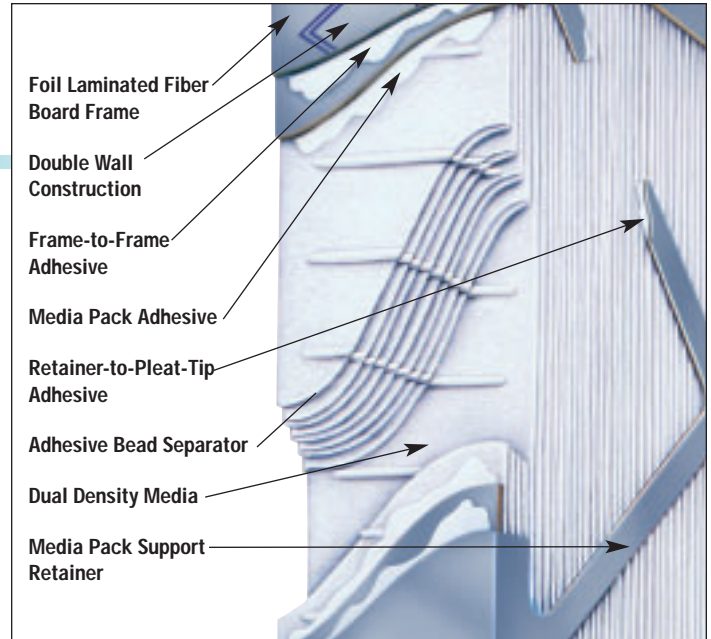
Foil Laminated Fiber Board Frame

Double Wall Construction

Frame-to-Frame Adhesive

Media Pack Adhesive

Retainer-to-Pleat-Tip Adhesive

Adhesive Bead Separator

Dual Density Media

Media Pack Support Retainer